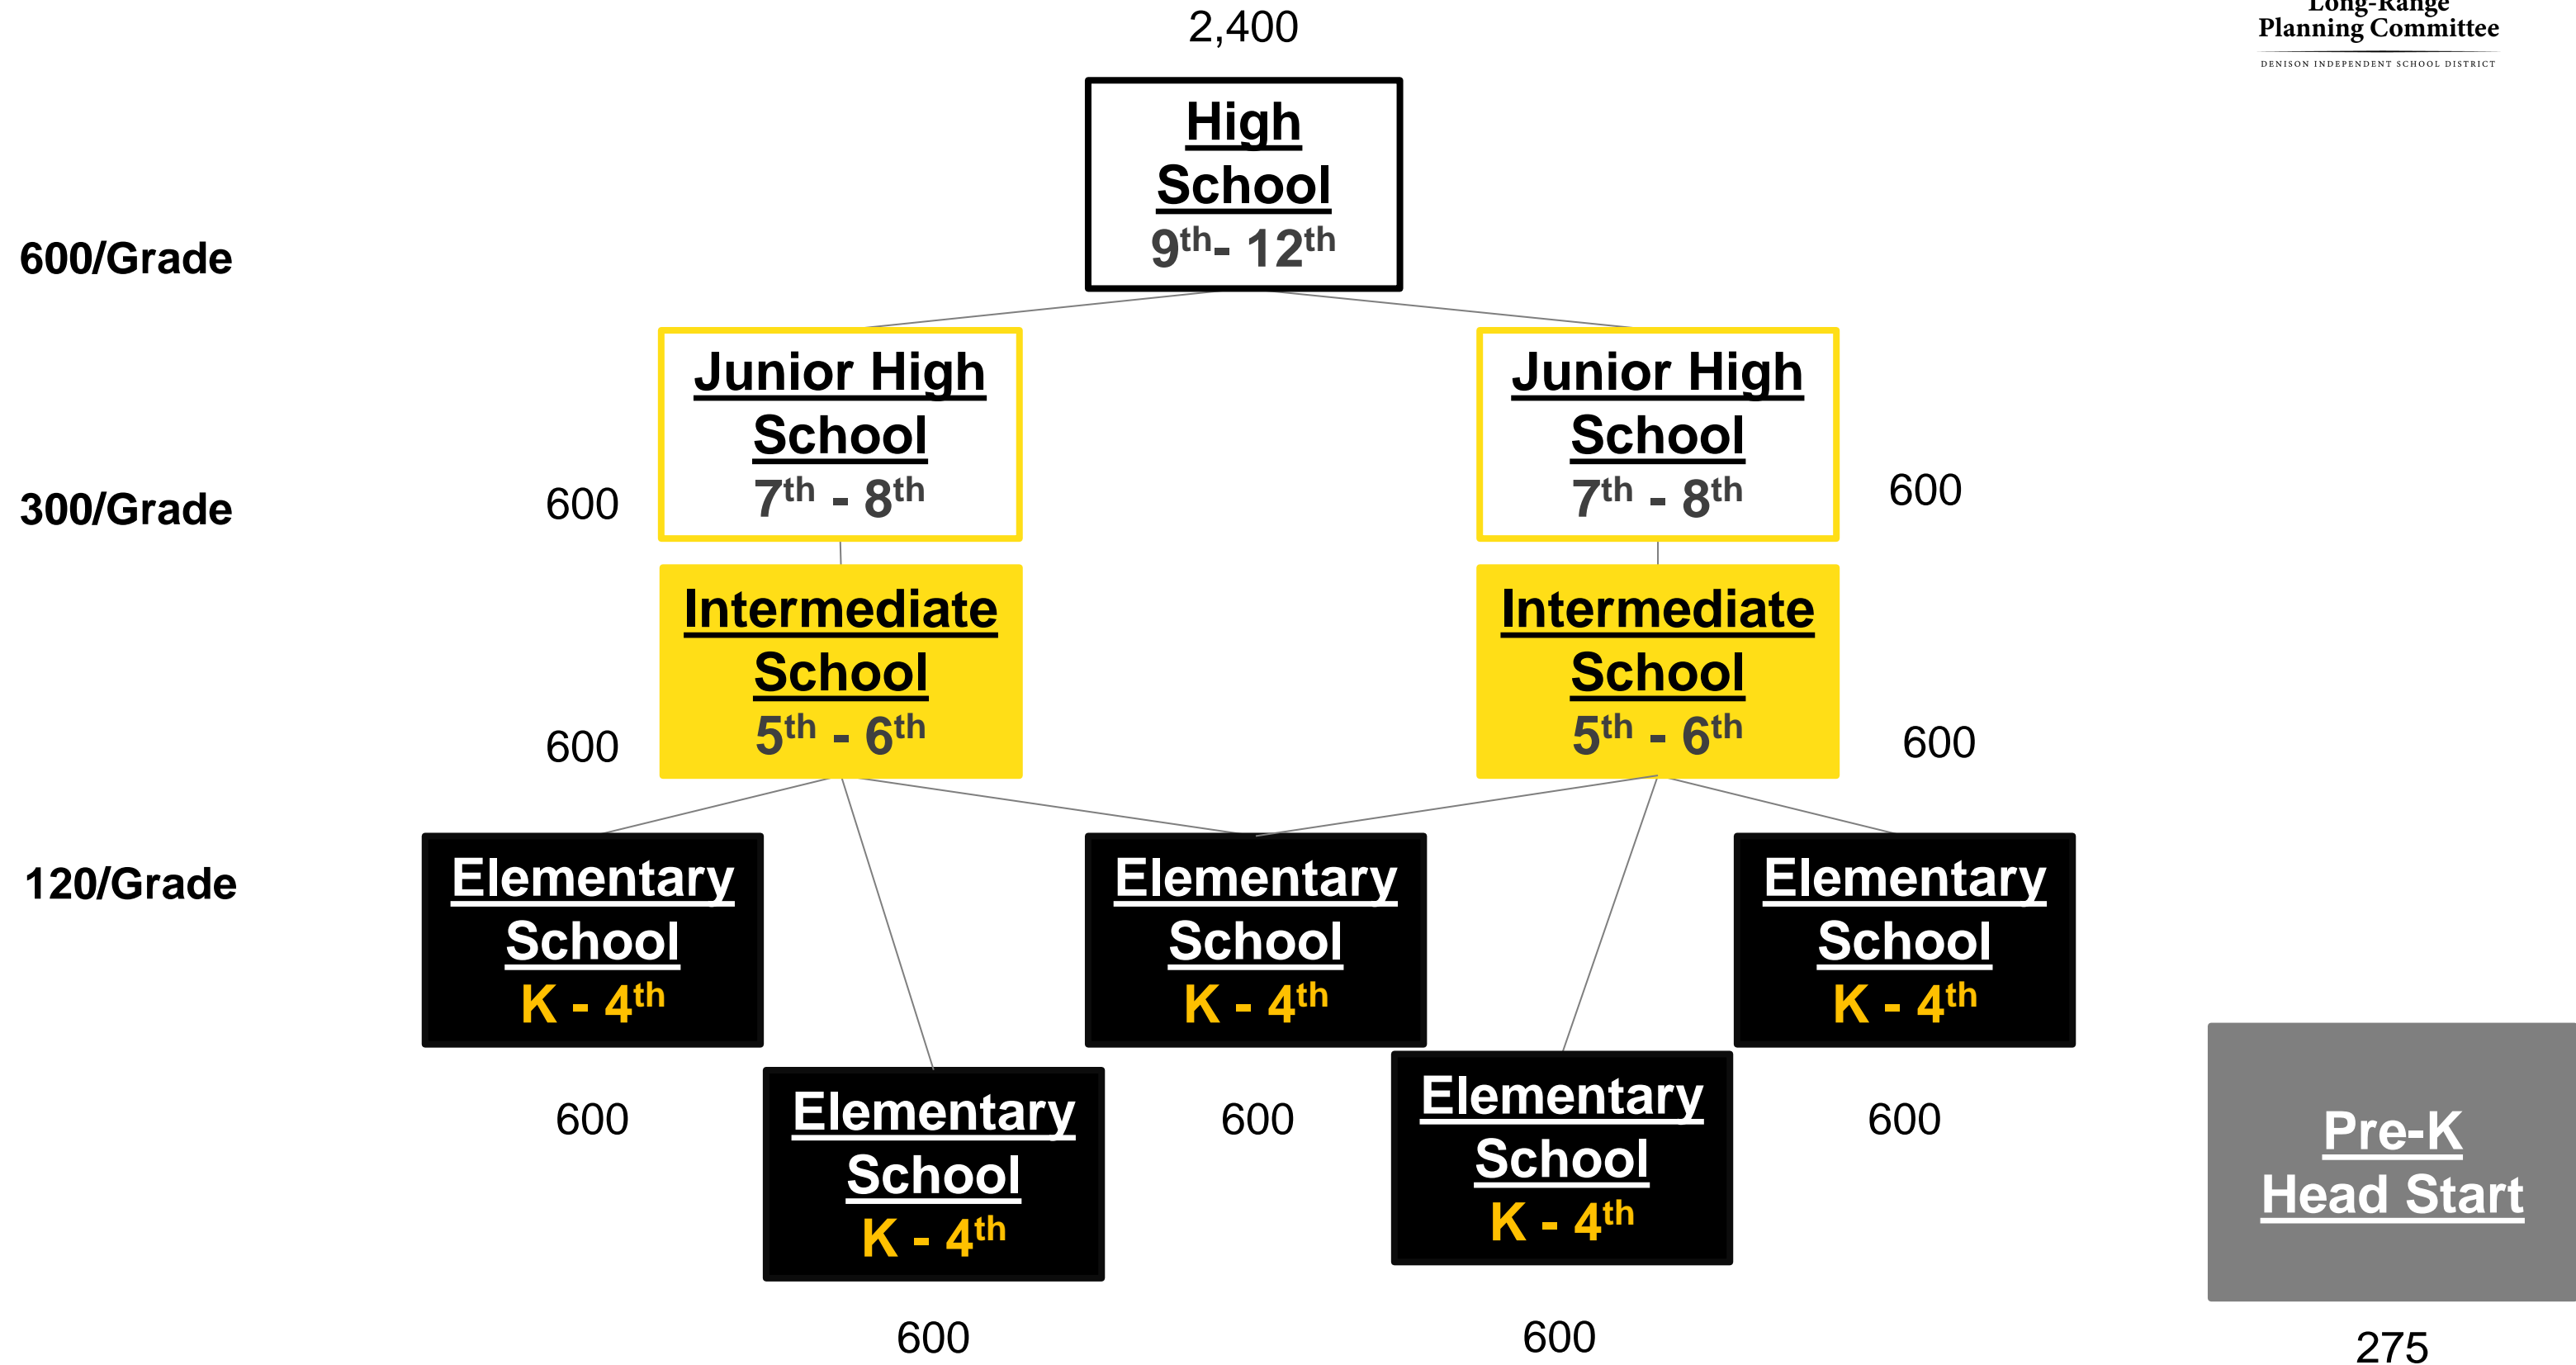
Long-Range
Planning Committee
DENISON INDEPENDENT SCHOOL DISTRICT

2,400

High School
$9^{th}$- $12^{th}$

600/Grade

Junior High School
$7^{th}$ - $8^{th}$

Junior High School
$7^{th}$ - $8^{th}$

300/Grade

600

600

Intermediate School
$5^{th}$ - $6^{th}$

Intermediate School
$5^{th}$ - $6^{th}$

600

600

120/Grade

Elementary School
K - $4^{th}$

Elementary School
K - $4^{th}$

Elementary School
K - $4^{th}$

600

Elementary School
K - $4^{th}$

600

Elementary School
K - $4^{th}$

600

Pre-K
Head Start

600

600

275